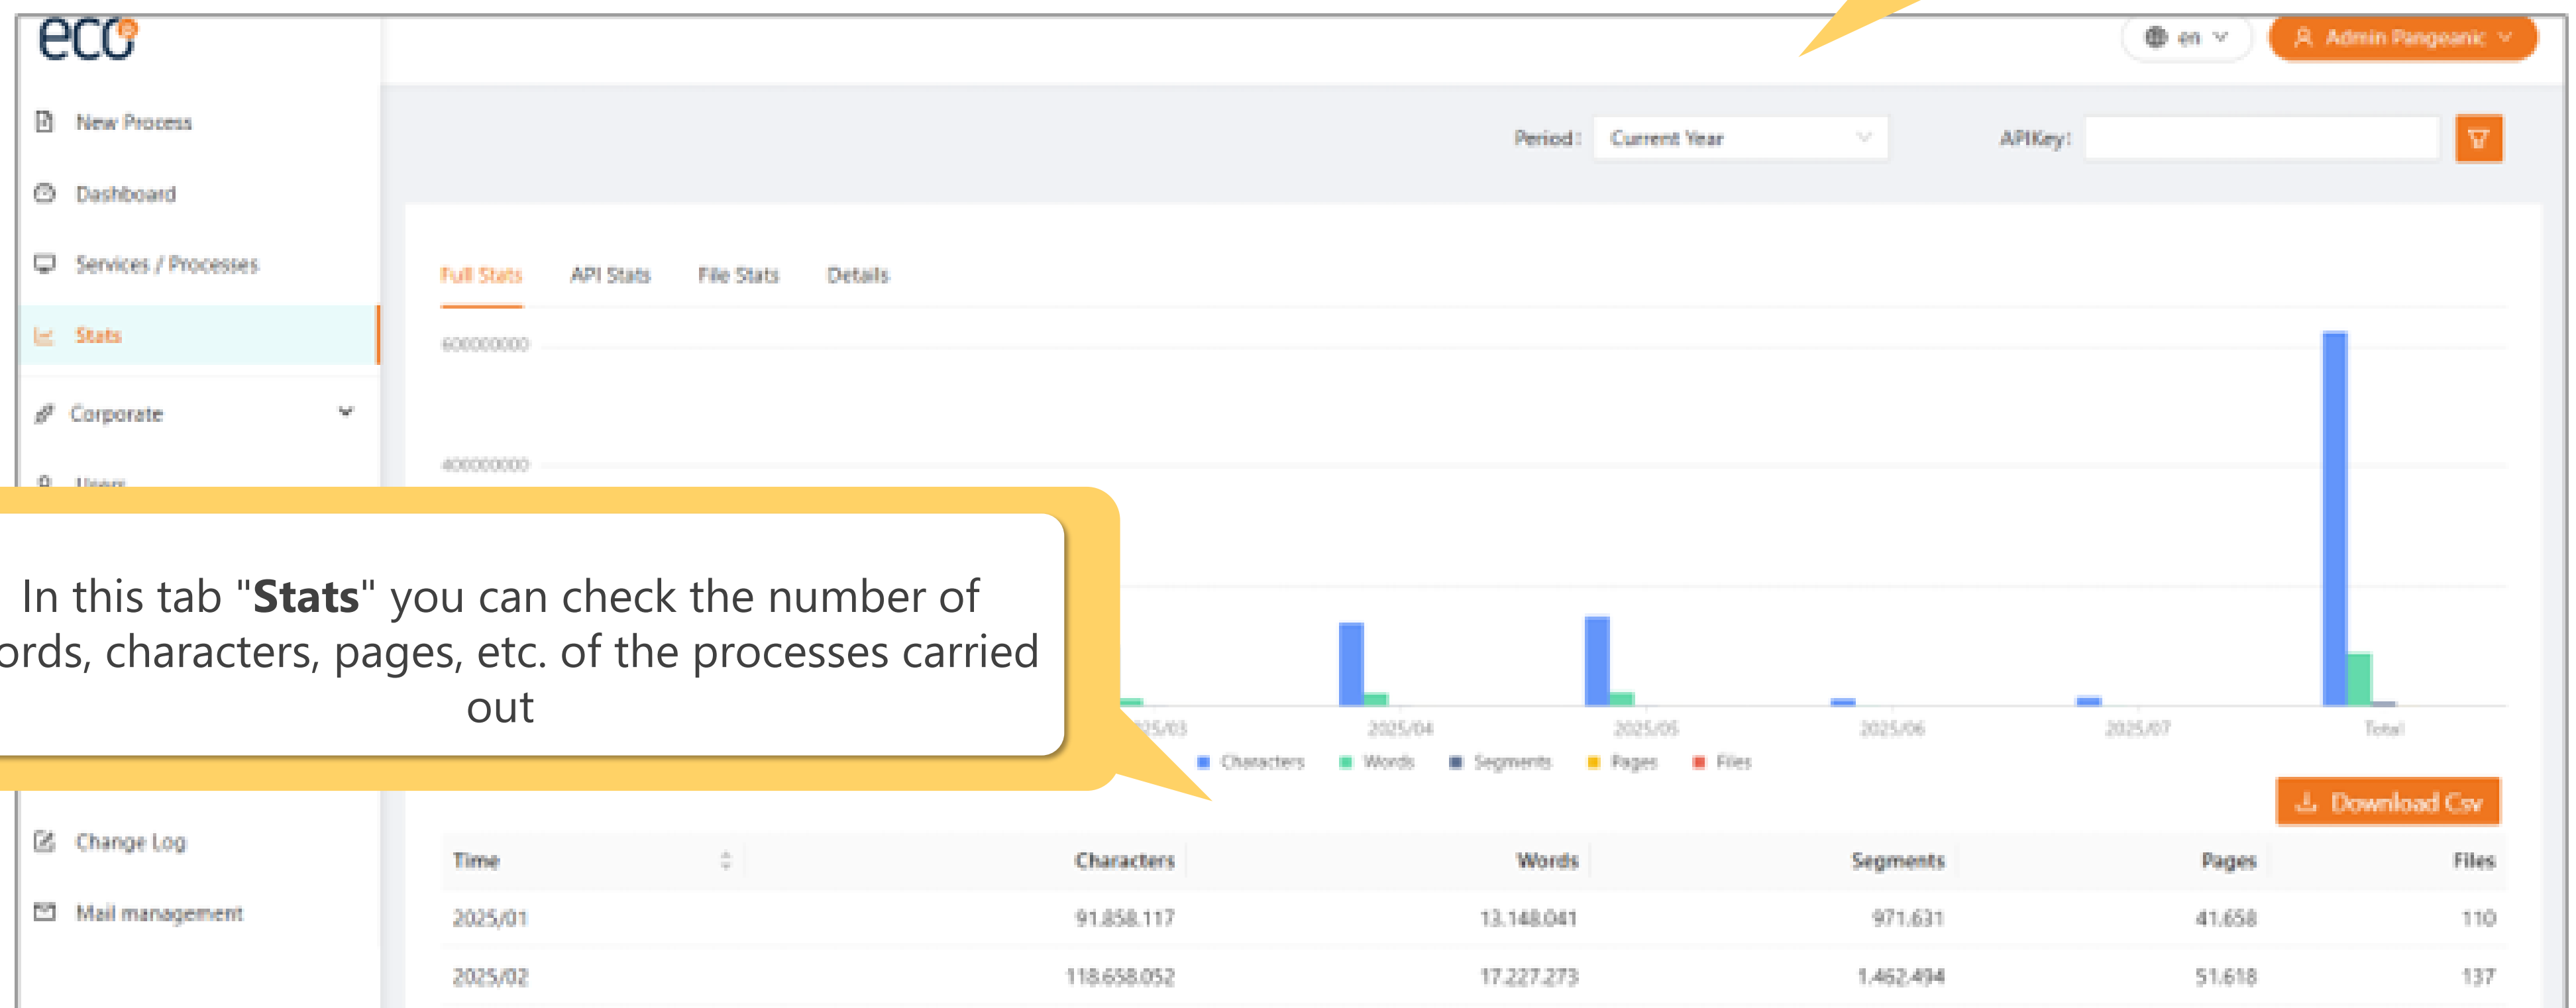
eco

en

Admin Pangeanic

New Process

Dashboard

Services / Processes

Stats

Corporate

Users

Period: Current Year

APIKey:

Full Stats API Stats File Stats Details

600000000

400000000

In this tab "**Stats**" you can check the number of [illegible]ords, characters, pages, etc. of the processes carried out

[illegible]25/03 2025/04 2025/05 2025/06 2025/07 Total

Characters Words Segments Pages Files

Download Csv

Change Log

Mail management

| Time | Characters | Words | Segments | Pages | Files |
|---|---|---|---|---|---|
| 2025/01 | 91.858.117 | 13.148.041 | 971.631 | 41.658 | 110 |
| 2025/02 | 118.658.052 | 17.227.273 | 1.462.494 | 51.618 | 137 |